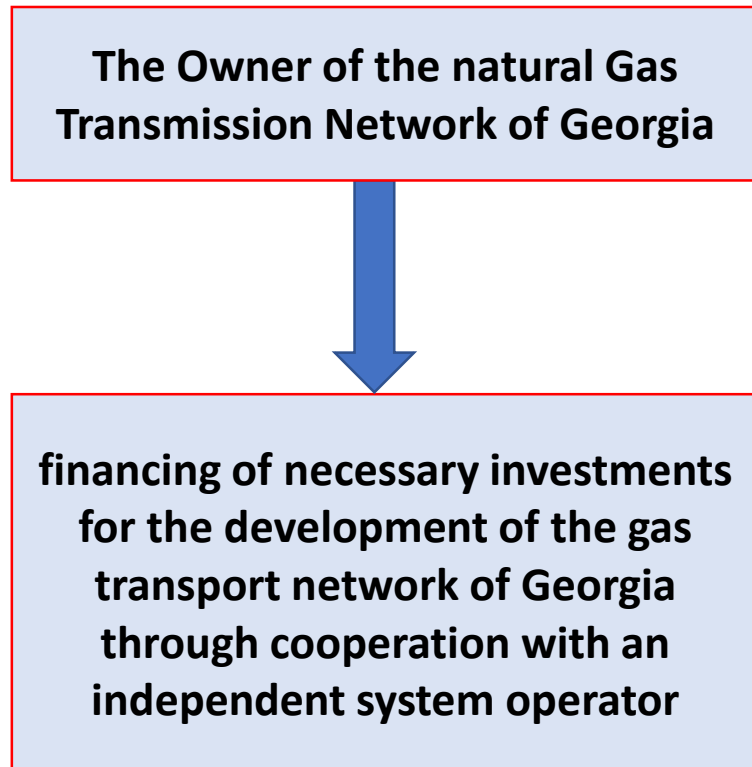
The Owner of the natural Gas Transmission Network of Georgia

financing of necessary investments for the development of the gas transport network of Georgia through cooperation with an independent system operator